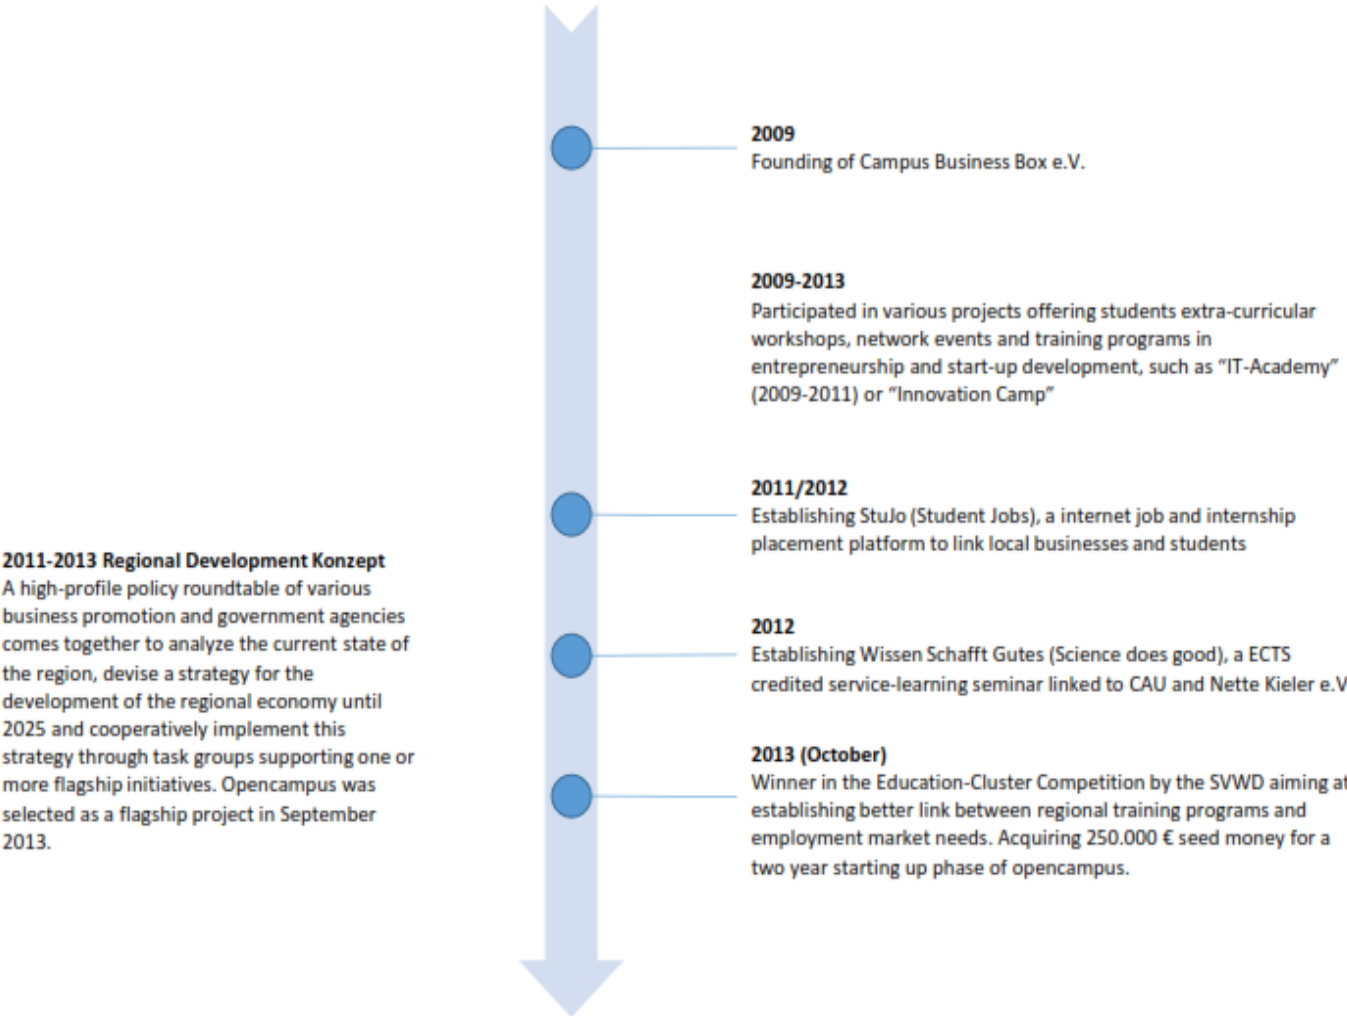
2009
Founding of Campus Business Box e.V.

2009-2013
Participated in various projects offering students extra-curricular workshops, network events and training programs in entrepreneurship and start-up development, such as "IT-Academy" (2009-2011) or "Innovation Camp"

2011/2012
Establishing StuJo (Student Jobs), a internet job and internship placement platform to link local businesses and students

2011-2013 Regional Development Konzept
A high-profile policy roundtable of various business promotion and government agencies comes together to analyze the current state of the region, devise a strategy for the development of the regional economy until 2025 and cooperatively implement this strategy through task groups supporting one or more flagship initiatives. Opencampus was selected as a flagship project in September 2013.

2012
Establishing Wissen Schafft Gutes (Science does good), a ECTS credited service-learning seminar linked to CAU and Nette Kieler e.V

2013 (October)
Winner in the Education-Cluster Competition by the SVWD aiming at establishing better link between regional training programs and employment market needs. Acquiring 250.000 € seed money for a two year starting up phase of opencampus.